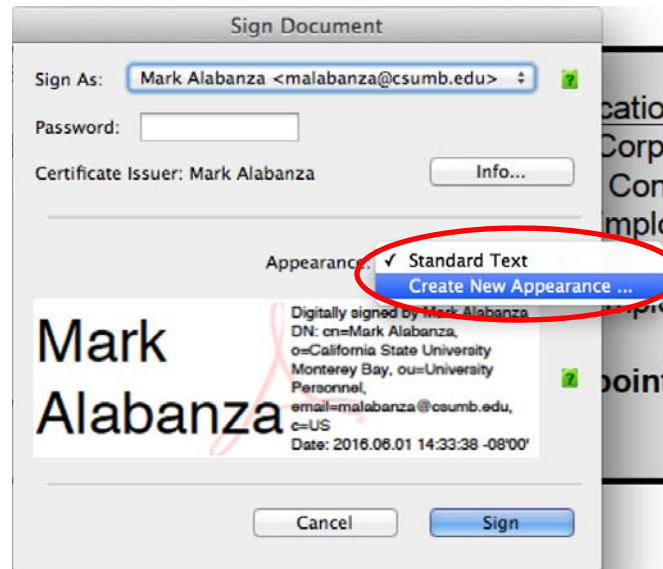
Sign Document

Sign As: Mark Alabanza <malabanza@csumb.edu> ?

Password:

Certificate Issuer: Mark Alabanza Info...

Appearance: ✓ Standard Text
Create New Appearance ...

Mark Alabanza

Digitally signed by Mark Alabanza
DN: cn=Mark Alabanza, o=California State University Monterey Bay, ou=University Personnel, email=malabanza@csumb.edu, c=US
Date: 2016.06.01 14:33:38 -08'00'

?

Cancel Sign

catio
Corp
Com
mplo
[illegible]
point